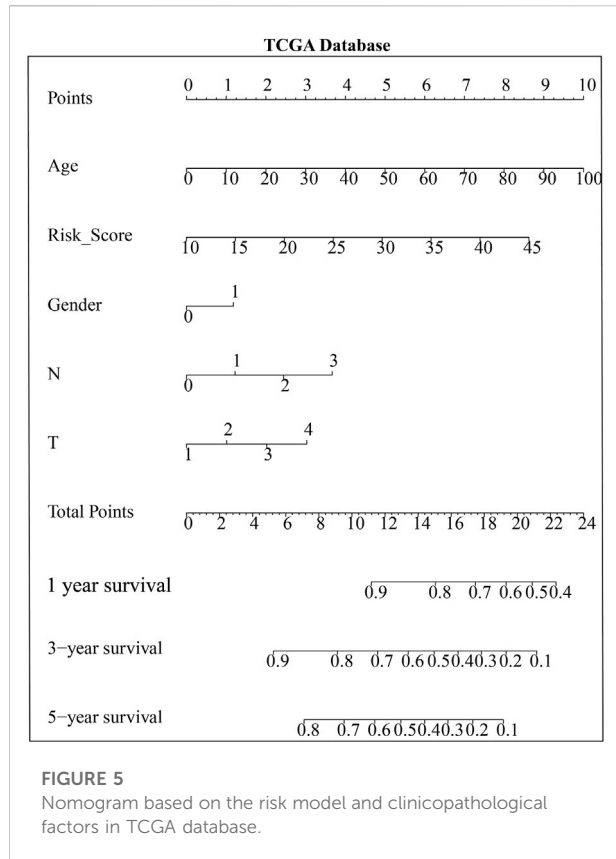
TCGA Database

Points 0 1 2 3 4 5 6 7 8 9 10

Age 0 10 20 30 40 50 60 70 80 90 100

Risk_Score 10 15 20 25 30 35 40 45

Gender 1 0

N 1 3 0 2

T 2 4 1 3

Total Points 0 2 4 6 8 10 12 14 16 18 20 22 24

1 year survival 0.9 0.8 0.7 0.6 0.5 0.4

3−year survival 0.9 0.8 0.7 0.6 0.5 0.4 0.3 0.2 0.1

5−year survival 0.8 0.7 0.6 0.5 0.4 0.3 0.2 0.1

FIGURE 5
Nomogram based on the risk model and clinicopathological factors in TCGA database.